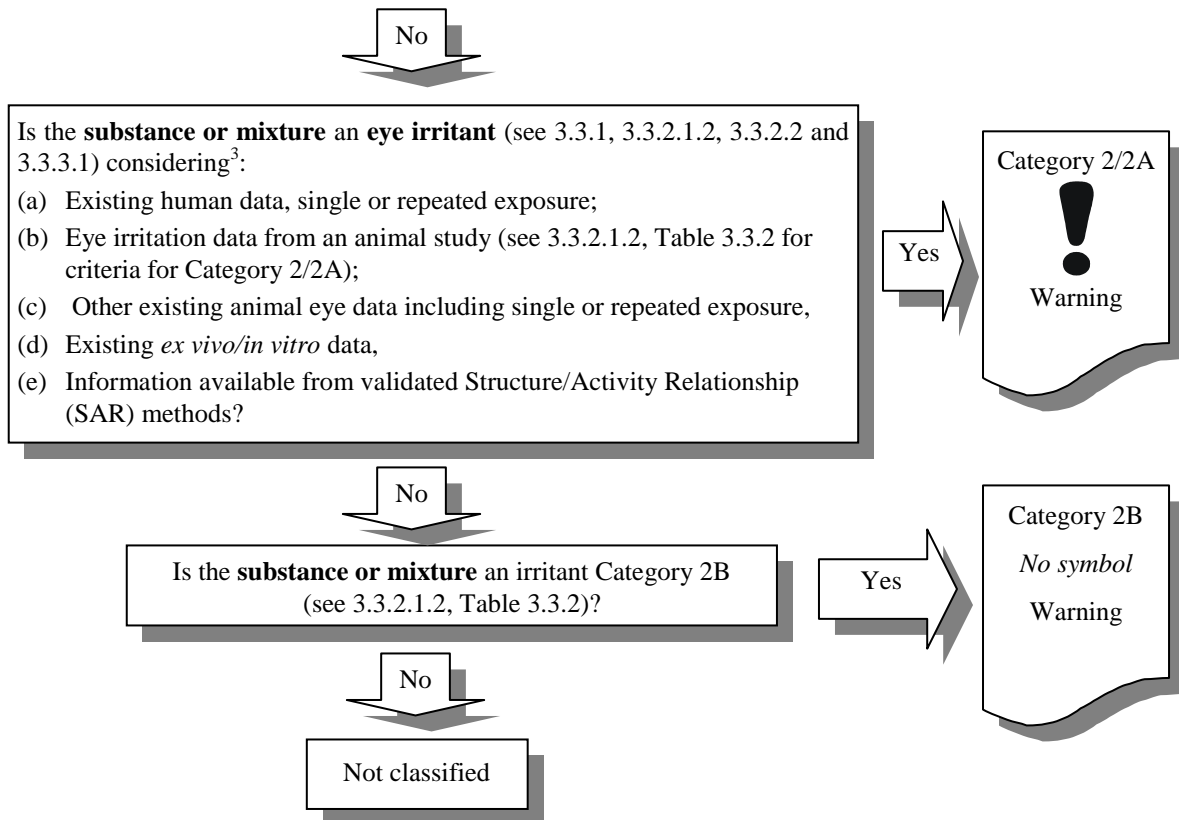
No

Is the **substance or mixture** an **eye irritant** (see 3.3.1, 3.3.2.1.2, 3.3.2.2 and 3.3.3.1) considering$^3$:
(a) Existing human data, single or repeated exposure;
(b) Eye irritation data from an animal study (see 3.3.2.1.2, Table 3.3.2 for criteria for Category 2/2A);
(c) Other existing animal eye data including single or repeated exposure,
(d) Existing *ex vivo/in vitro* data,
(e) Information available from validated Structure/Activity Relationship (SAR) methods?

Yes

Category 2/2A

Warning

No

Is the **substance or mixture** an irritant Category 2B (see 3.3.2.1.2, Table 3.3.2)?

Yes

Category 2B
*No symbol*
Warning

No

Not classified